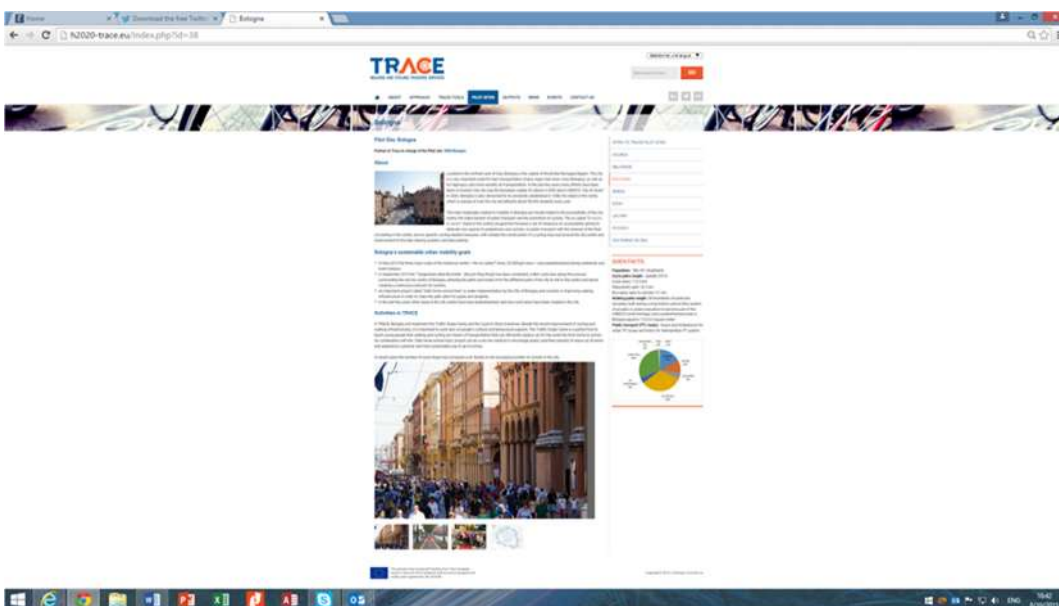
Home
Download the free Twitt
Bologna
h2020-trace.eu/index.php?id=38

TRACE

GO

HOME ABOUT APPROACH TRACE TOOLS PILOT SITES OUTPUTS NEWS EVENTS CONTACT US

Bologna

Pilot Site: Bologna

About

Bologna's sustainable urban mobility goals

Activities in TRACE

QUICK FACTS

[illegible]

16:42